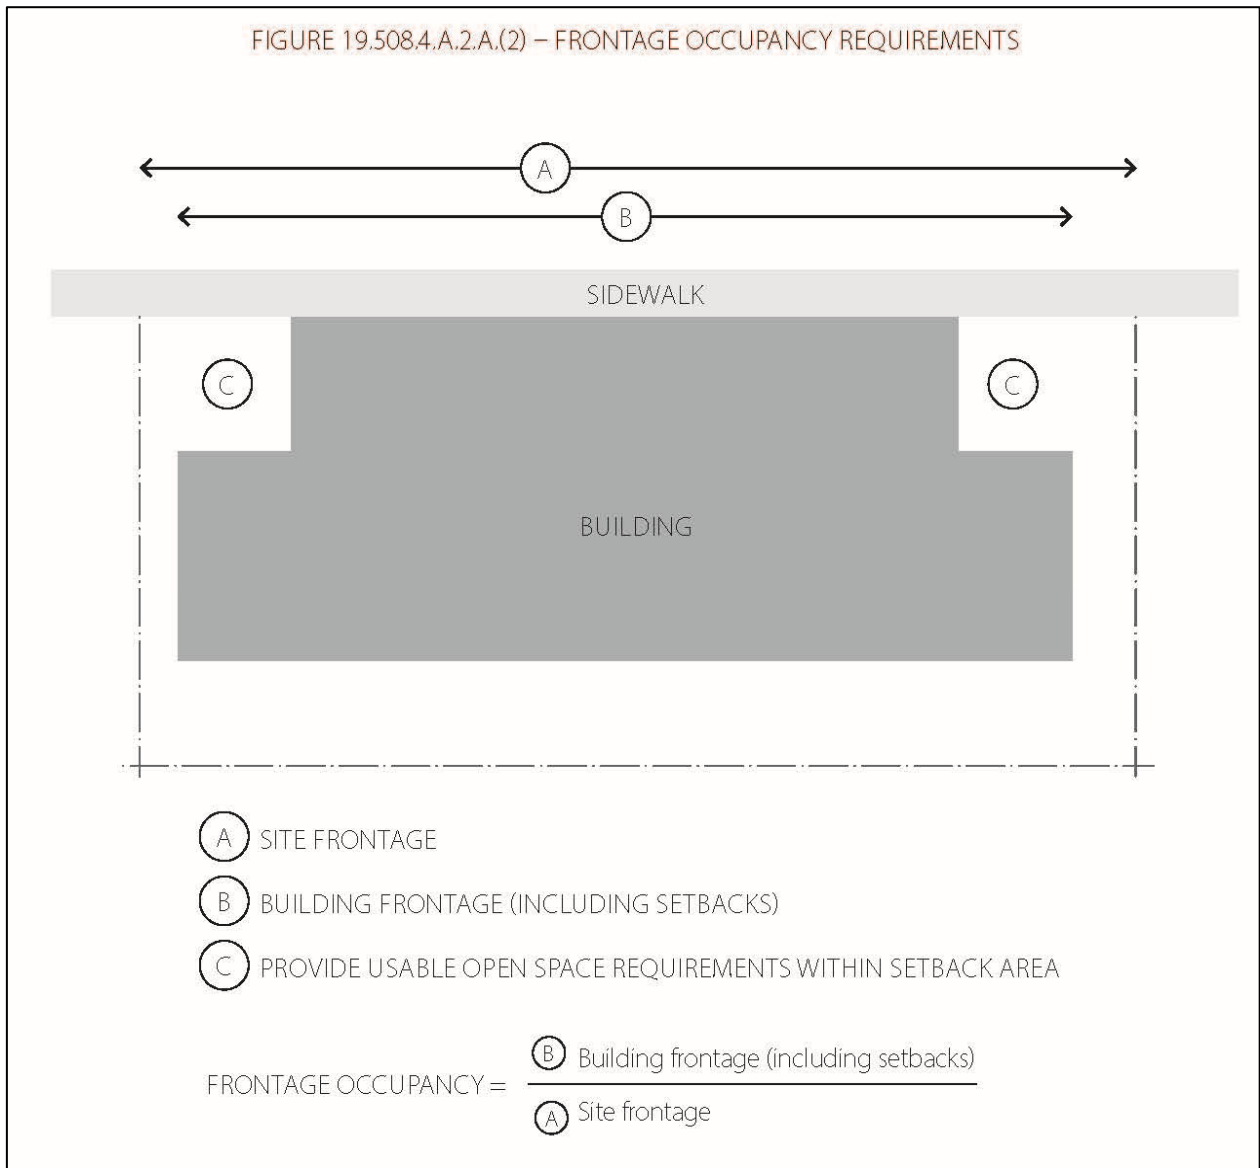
FIGURE 19.508.4.A.2.A.(2) – FRONTAGE OCCUPANCY REQUIREMENTS

A

B

SIDEWALK

C

C

BUILDING

A SITE FRONTAGE

B BUILDING FRONTAGE (INCLUDING SETBACKS)

C PROVIDE USABLE OPEN SPACE REQUIREMENTS WITHIN SETBACK AREA

FRONTAGE OCCUPANCY = $\frac{\text{(B) Building frontage (including setbacks)}}{\text{(A) Site frontage}}$